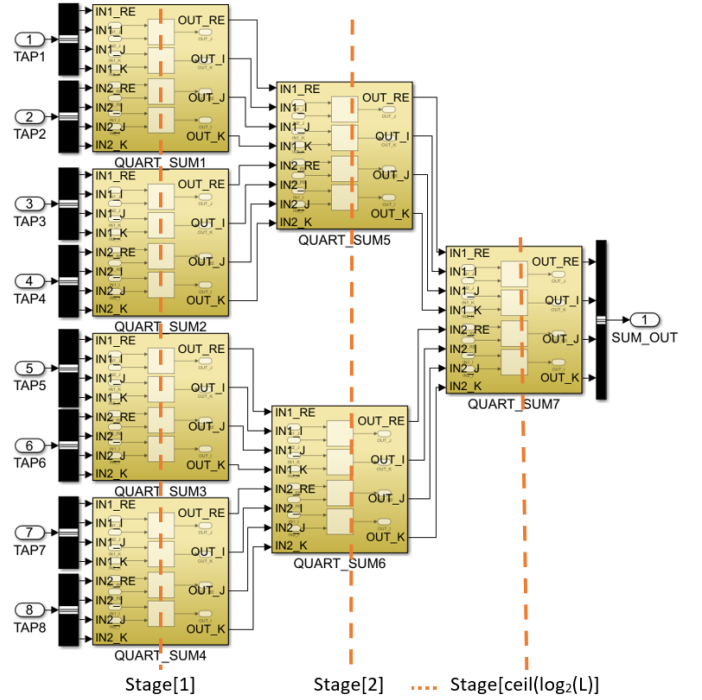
1
TAP1
2
TAP2
3
TAP3
4
TAP4
5
TAP5
6
TAP6
7
TAP7
8
TAP8

IN1_RE
IN1_I
IN1_J
IN1_K
IN2_RE
IN2_I
IN2_J
IN2_K
OUT_RE
OUT_I
OUT_J
OUT_K
QUART_SUM1

IN1_RE
IN1_I
IN1_J
IN1_K
IN2_RE
IN2_I
IN2_J
IN2_K
OUT_RE
OUT_I
OUT_J
OUT_K
QUART_SUM2

IN1_RE
IN1_I
IN1_J
IN1_K
IN2_RE
IN2_I
IN2_J
IN2_K
OUT_RE
OUT_I
OUT_J
OUT_K
QUART_SUM3

IN1_RE
IN1_I
IN1_J
IN1_K
IN2_RE
IN2_I
IN2_J
IN2_K
OUT_RE
OUT_I
OUT_J
OUT_K
QUART_SUM4

IN1_RE
IN1_I
IN1_K
IN2_RE
IN2_I
IN2_J
IN2_K
OUT_RE
OUT_I
OUT_J
OUT_K
QUART_SUM5

IN1_RE
IN1_I
IN1_J
IN1_K
IN2_RE
IN2_I
IN2_J
IN2_K
OUT_RE
OUT_I
OUT_J
OUT_K
QUART_SUM6

IN1_RE
IN1_I
IN1_J
IN1_K
IN2_RE
IN2_I
IN2_J
IN2_K
OUT_RE
OUT_I
OUT_J
OUT_K
QUART_SUM7

1
SUM_OUT

Stage[1]
Stage[2]
Stage[ceil($\log_2$(L))]